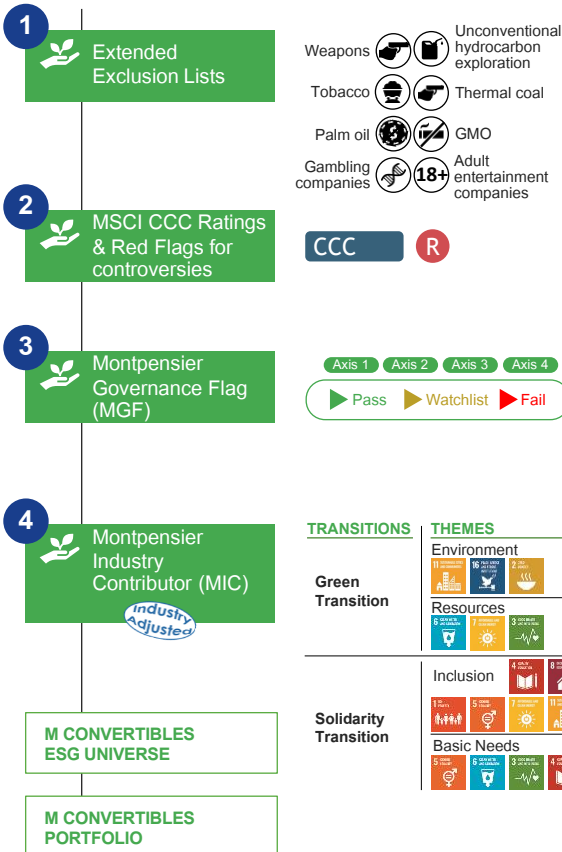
1

Extended Exclusion Lists

Weapons

Unconventional hydrocarbon exploration

Tobacco

Thermal coal

Palm oil

GMO

Gambling companies

18+

Adult entertainment companies

2

MSCI CCC Ratings & Red Flags for controversies

CCC

R

3

Montpensier Governance Flag (MGF)

Axis 1 Axis 2 Axis 3 Axis 4

Pass Watchlist Fail

4

Montpensier Industry Contributor (MIC)

Industry Adjusted

| TRANSITIONS | THEMES |
|---|---|
| Green Transition | Environment |
| | Resources |
| Solidarity Transition | Inclusion |
| | Basic Needs |

M CONVERTIBLES ESG UNIVERSE

M CONVERTIBLES PORTFOLIO